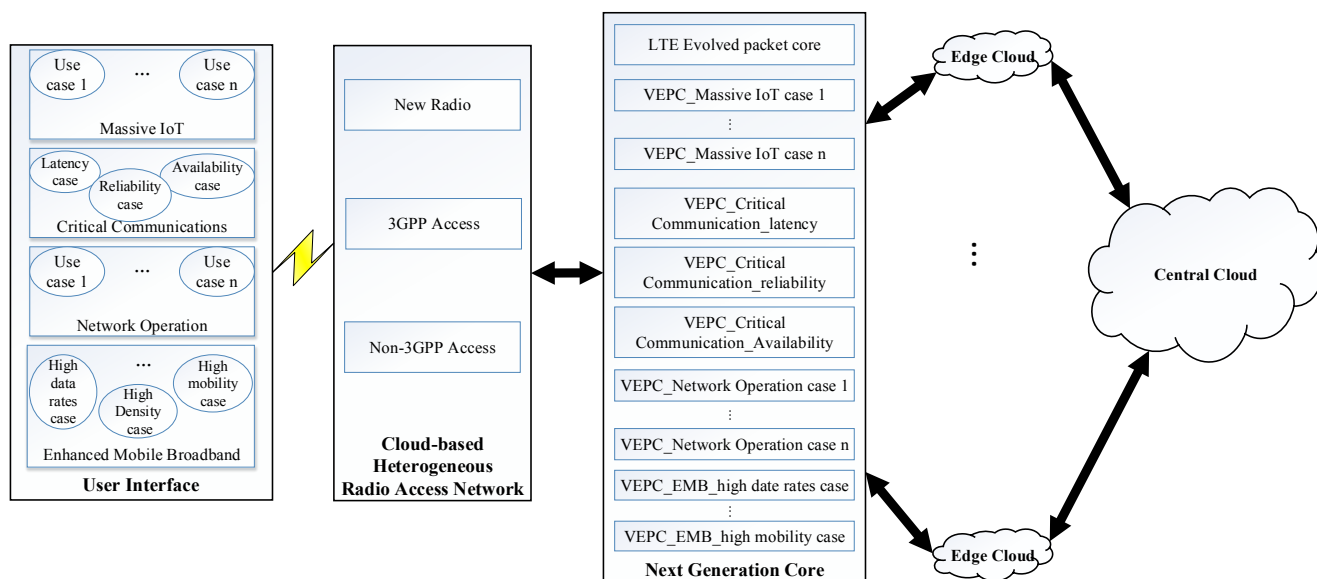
Use case 1

...

Use case n

Massive IoT

Latency case

Reliability case

Availability case

Critical Communications

Use case 1

...

Use case n

Network Operation

High data rates case

...

High Density case

High mobility case

Enhanced Mobile Broadband

User Interface

New Radio

3GPP Access

Non-3GPP Access

Cloud-based Heterogeneous Radio Access Network

LTE Evolved packet core

VEPC_Massive IoT case 1

⋮

VEPC_Massive IoT case n

VEPC_Critical Communication_latency

VEPC_Critical Communication_reliability

VEPC_Critical Communication_Availability

VEPC_Network Operation case 1

⋮

VEPC_Network Operation case n

VEPC_EMB_high date rates case

⋮

VEPC_EMB_high mobility case

Next Generation Core

Edge Cloud

⋮

Central Cloud

Edge Cloud